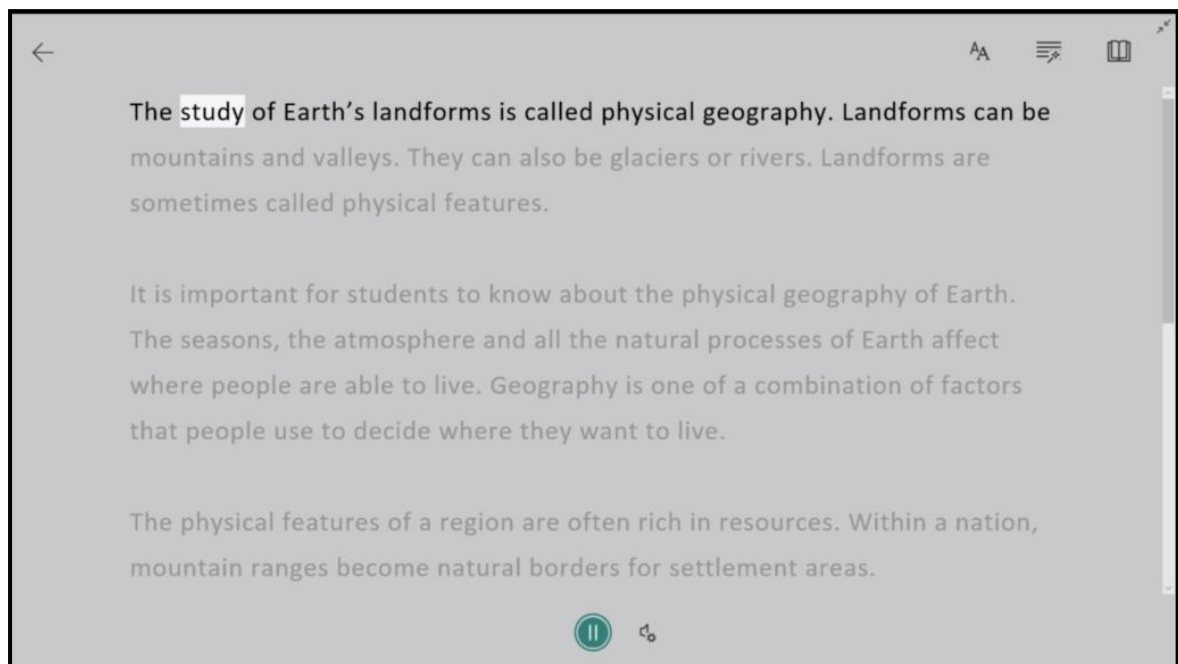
The study of Earth’s landforms is called physical geography. Landforms can be mountains and valleys. They can also be glaciers or rivers. Landforms are sometimes called physical features.

It is important for students to know about the physical geography of Earth. The seasons, the atmosphere and all the natural processes of Earth affect where people are able to live. Geography is one of a combination of factors that people use to decide where they want to live.

The physical features of a region are often rich in resources. Within a nation, mountain ranges become natural borders for settlement areas.